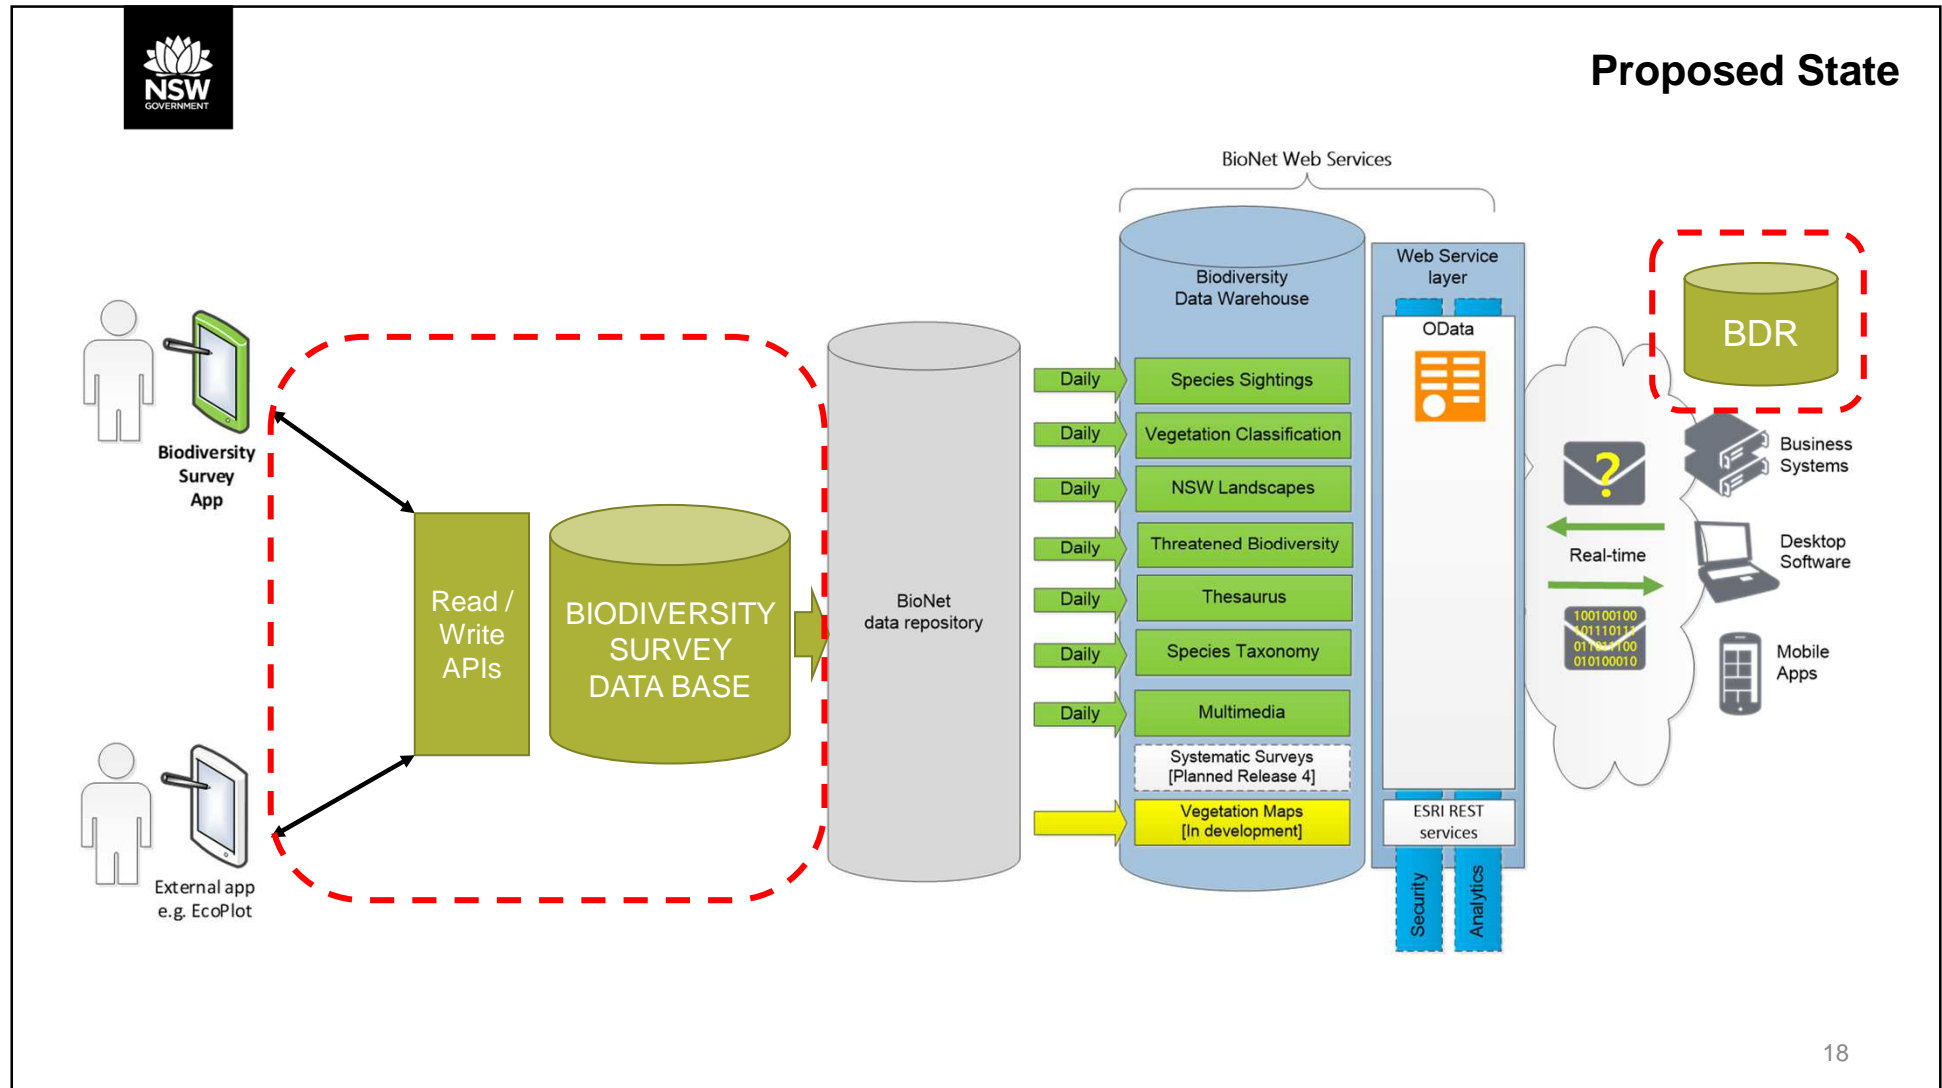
NSW GOVERNMENT

Proposed State

BioNet Web Services

Biodiversity Survey App

External app e.g. EcoPlot

Read / Write APIs

BIODIVERSITY SURVEY DATA BASE

BioNet data repository

Biodiversity Data Warehouse

Daily
Species Sightings
Daily
Vegetation Classification
Daily
NSW Landscapes
Daily
Threatened Biodiversity
Daily
Thesaurus
Daily
Species Taxonomy
Daily
Multimedia
Systematic Surveys [Planned Release 4]
Vegetation Maps [In development]

Web Service layer

OData

ESRI REST services

Security
Analytics

?

Real-time

100100100
01110111
011
010100010

BDR

Business Systems

Desktop Software

Mobile Apps

18